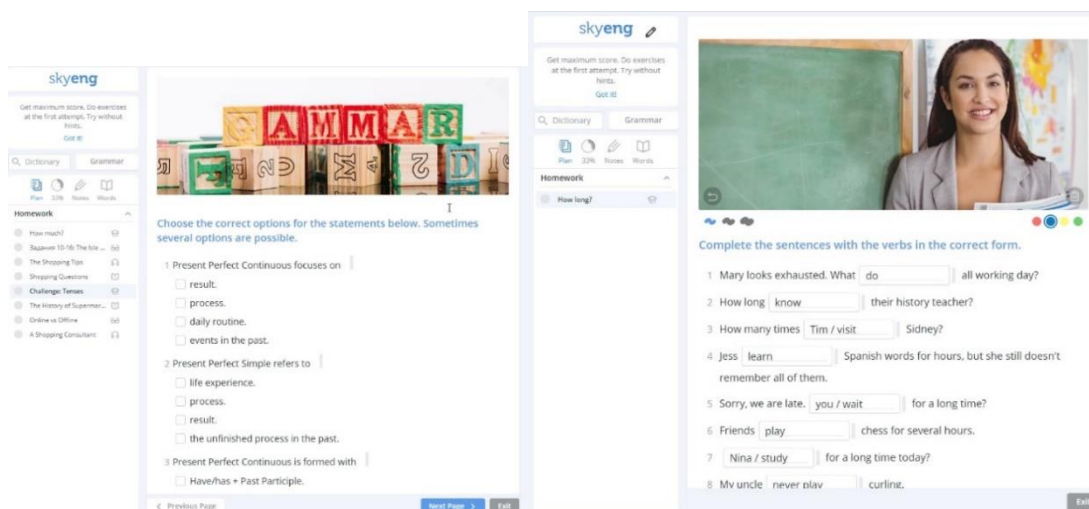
skyeng

Get maximum score. Do exercises at the first attempt. Try without hints.
Got it!

Dictionary
Grammar

Plan 33% Notes Words

Homework

How much?
Задание 10-16: The bla...
The Shopping Tips
Shopping Questions
Challenge: Tenses
The History of Supermar...
Online vs Offline
A Shopping Consultant

GRAMMAR

Choose the correct options for the statements below. Sometimes several options are possible.

1 Present Perfect Continuous focuses on
result.
process.
daily routine.
events in the past.

2 Present Perfect Simple refers to
life experience.
process.
result.
the unfinished process in the past.

3 Present Perfect Continuous is formed with
Have/has + Past Participle.

< Previous Page
Next Page >
Exit

skyeng

Get maximum score. Do exercises at the first attempt. Try without hints.
Got it!

Dictionary
Grammar

Plan 33% Notes Words

Homework

How long?

Complete the sentences with the verbs in the correct form.

1 Mary looks exhausted. What do all working day?
2 How long know their history teacher?
3 How many times Tim / visit Sidney?
4 Jess learn Spanish words for hours, but she still doesn't remember all of them.
5 Sorry, we are late. you / wait for a long time?
6 Friends play chess for several hours.
7 Nina / study for a long time today?
8 My uncle never play curling.

Exit